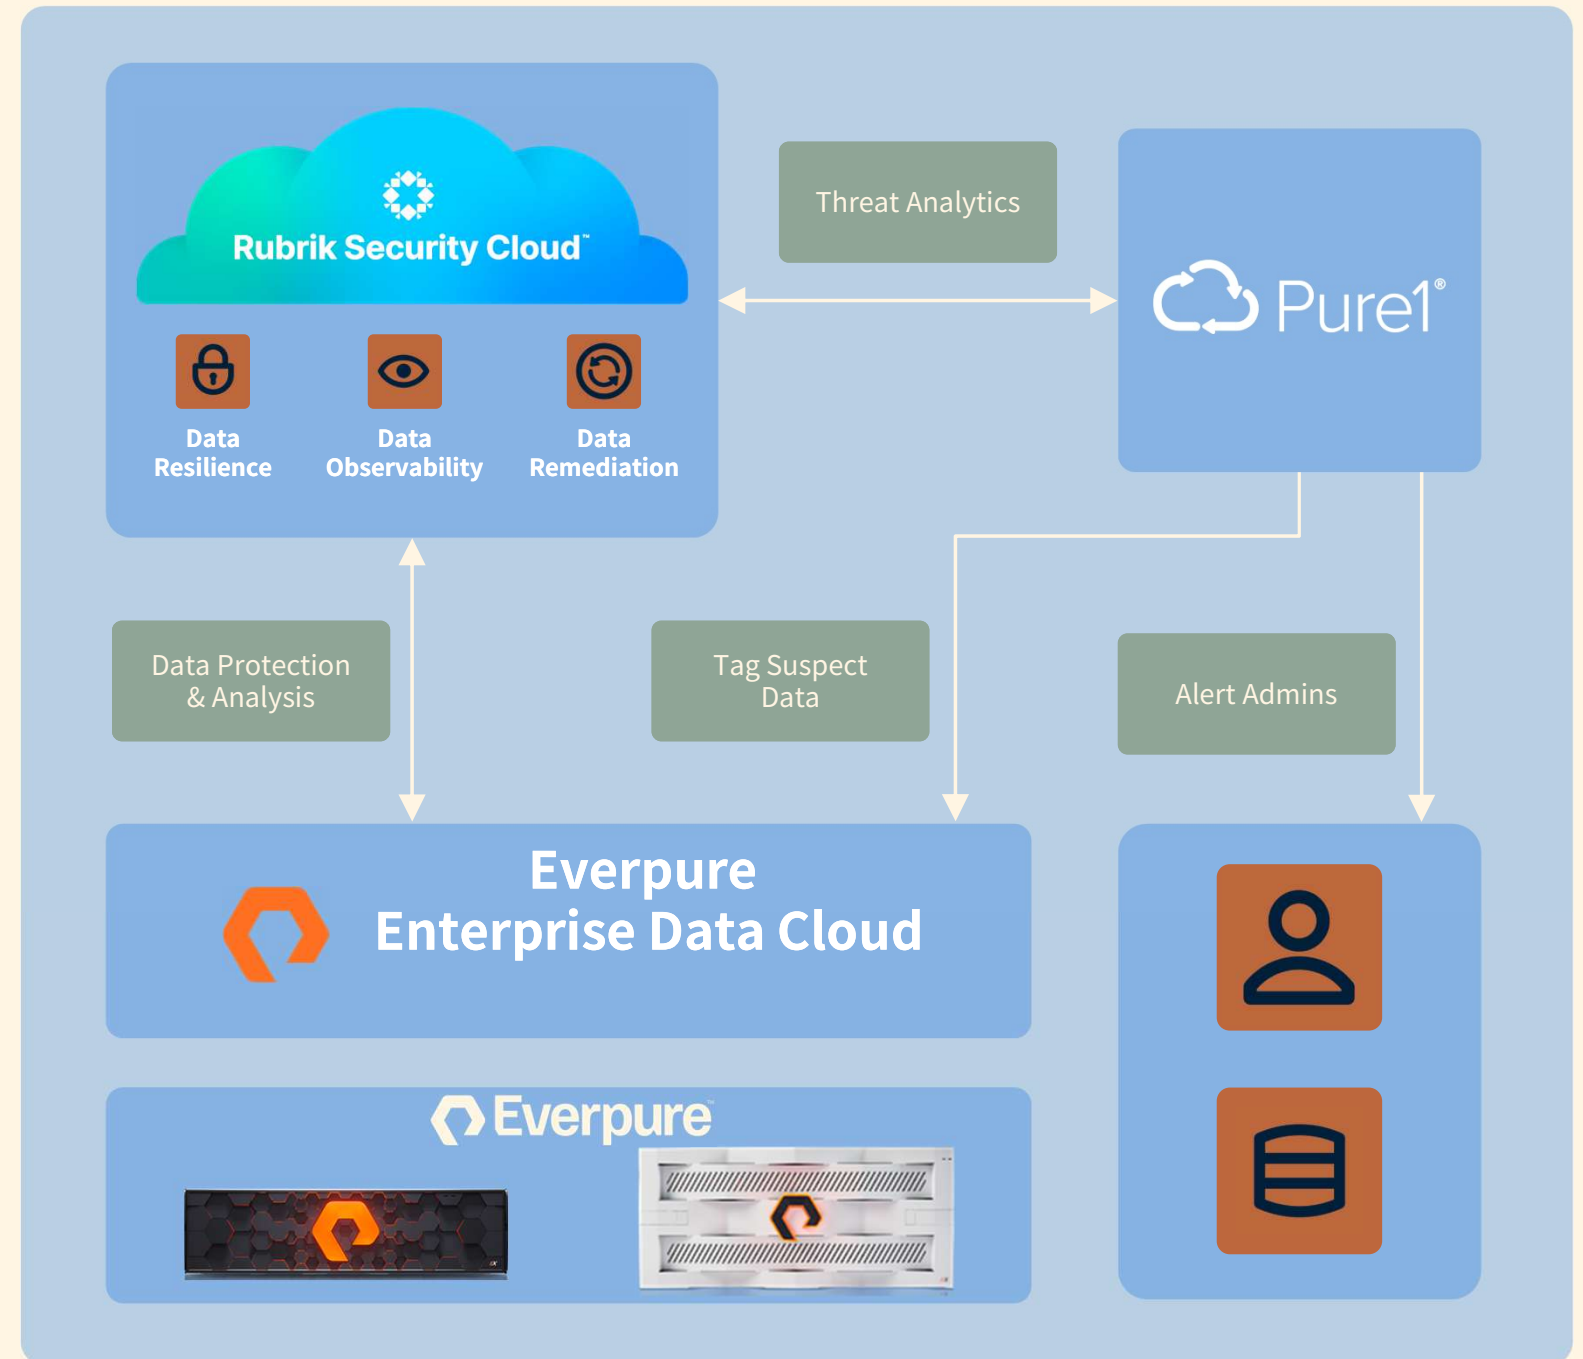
Rubrik Security Cloud™

Data Resilience

Data Observability

Data Remediation

Threat Analytics

Pure1®

Data Protection & Analysis

Tag Suspect Data

Alert Admins

Everpure Enterprise Data Cloud

Everpure™